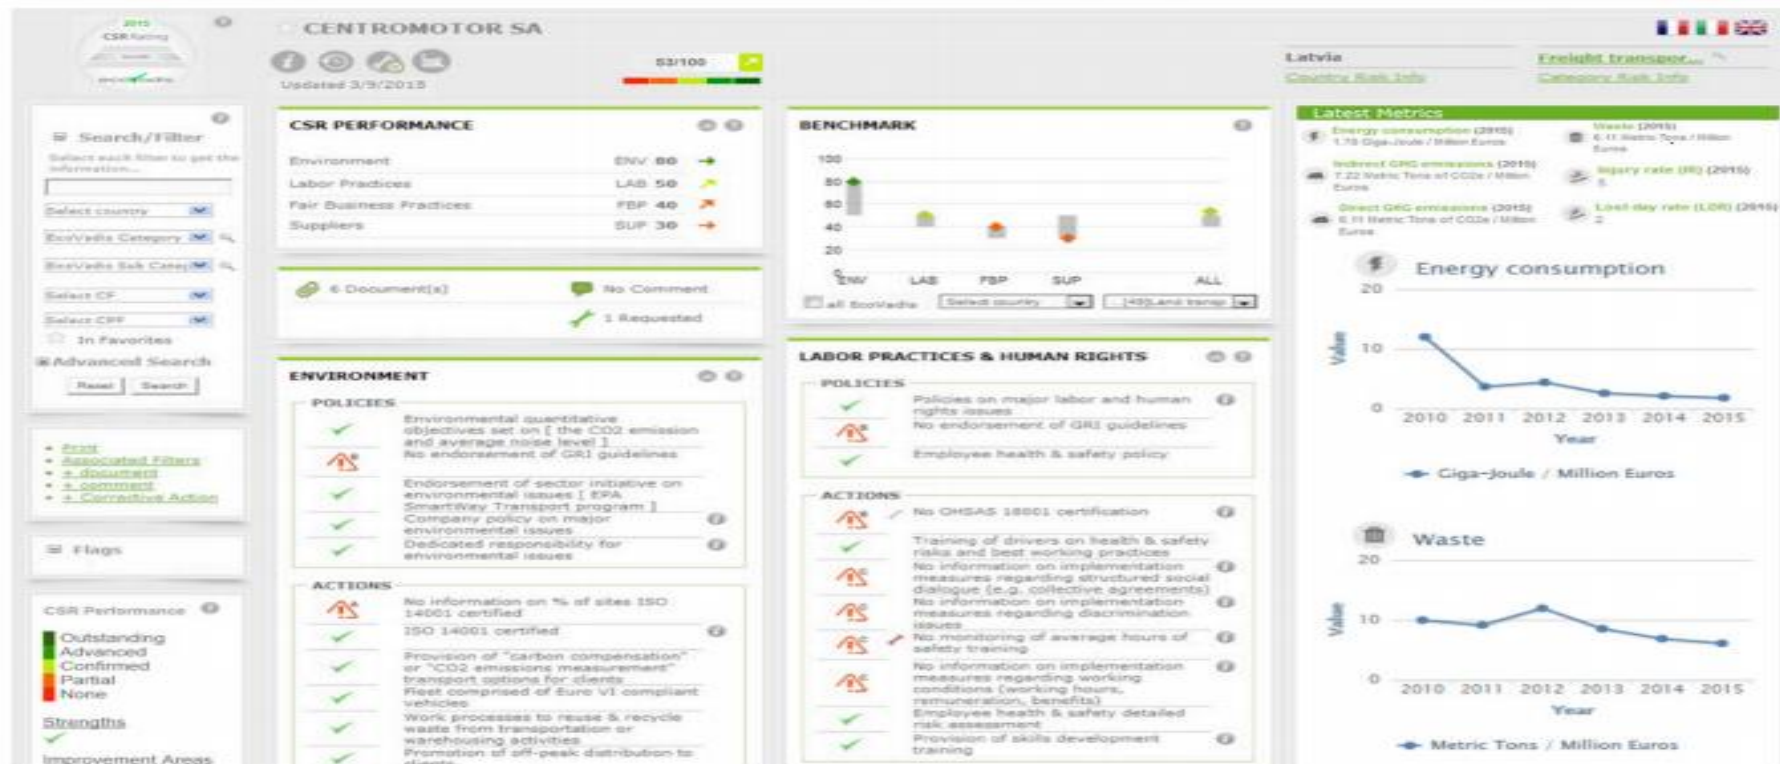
2015 CSR Rating

CENTROMOTOR SA

53/100

Updated 3/9/2015

Latvia
Country Risk Info

Freight transpor...
Category Risk Info

Search/Filter
Select each filter to get the information...
Select country
EcoVadis Category
EcoVadis Sub Category
Select CF
Select CPF
In Favorites
Advanced Search
Reset Search

- Print
- Associated Filters
- + document
- + comment
- + Corrective Action

Flags

CSR Performance
Outstanding
Advanced
Confirmed
Partial
None

Strengths

Improvement Areas

CSR PERFORMANCE

| | | |
|---|---|---|
| Environment | ENV | 60 |
| Labor Practices | LAB | 50 |
| Fair Business Practices | FBP | 40 |
| Suppliers | SUP | 30 |

6 Document(s)
No Comment
1 Requested

ENVIRONMENT

POLICIES
Environmental quantitative objectives set on [ the CO2 emission and average noise level ]
No endorsement of GRI guidelines
Endorsement of sector initiative on environmental issues [ EPA SmartWay Transport program ]
Company policy on major environmental issues
Dedicated responsibility for environmental issues

ACTIONS
No information on % of sites ISO 14001 certified
ISO 14001 certified
Provision of "carbon compensation" or "CO2 emissions measurement" transport options for clients
Fleet comprised of Euro VI compliant vehicles
Work processes to reuse & recycle waste from transportation or warehousing activities
Promotion of off-peak distribution to clients

BENCHMARK
100
80
60
40
20
0
ENV LAB FBP SUP ALL
all EcoVadis Select country [49]Land transp

LABOR PRACTICES & HUMAN RIGHTS

POLICIES
Policies on major labor and human rights issues
No endorsement of GRI guidelines
Employee health & safety policy

ACTIONS
No OHSAS 18001 certification
Training of drivers on health & safety risks and best working practices
No information on implementation measures regarding structured social dialogue (e.g. collective agreements)
No information on implementation measures regarding discrimination issues
No monitoring of average hours of safety training
No information on implementation measures regarding working conditions (working hours, remuneration, benefits)
Employee health & safety detailed risk assessment
Provision of skills development training

Latest Metrics
Energy consumption (2015) 1.78 Giga-Joule / Million Euros
Waste (2015) 6.11 Metric Tons / Million Euros
Indirect GHG emissions (2015) 7.22 Metric Tons of CO2e / Million Euros
Injury rate (IR) (2015) 5
Direct GHG emissions (2015) 6.11 Metric Tons of CO2e / Million Euros
Lost day rate (LDR) (2015) 2

Energy consumption
20
10
0
Value
2010 2011 2012 2013 2014 2015
Year
Giga-Joule / Million Euros

Waste
20
10
0
Value
2010 2011 2012 2013 2014 2015
Year
Metric Tons / Million Euros